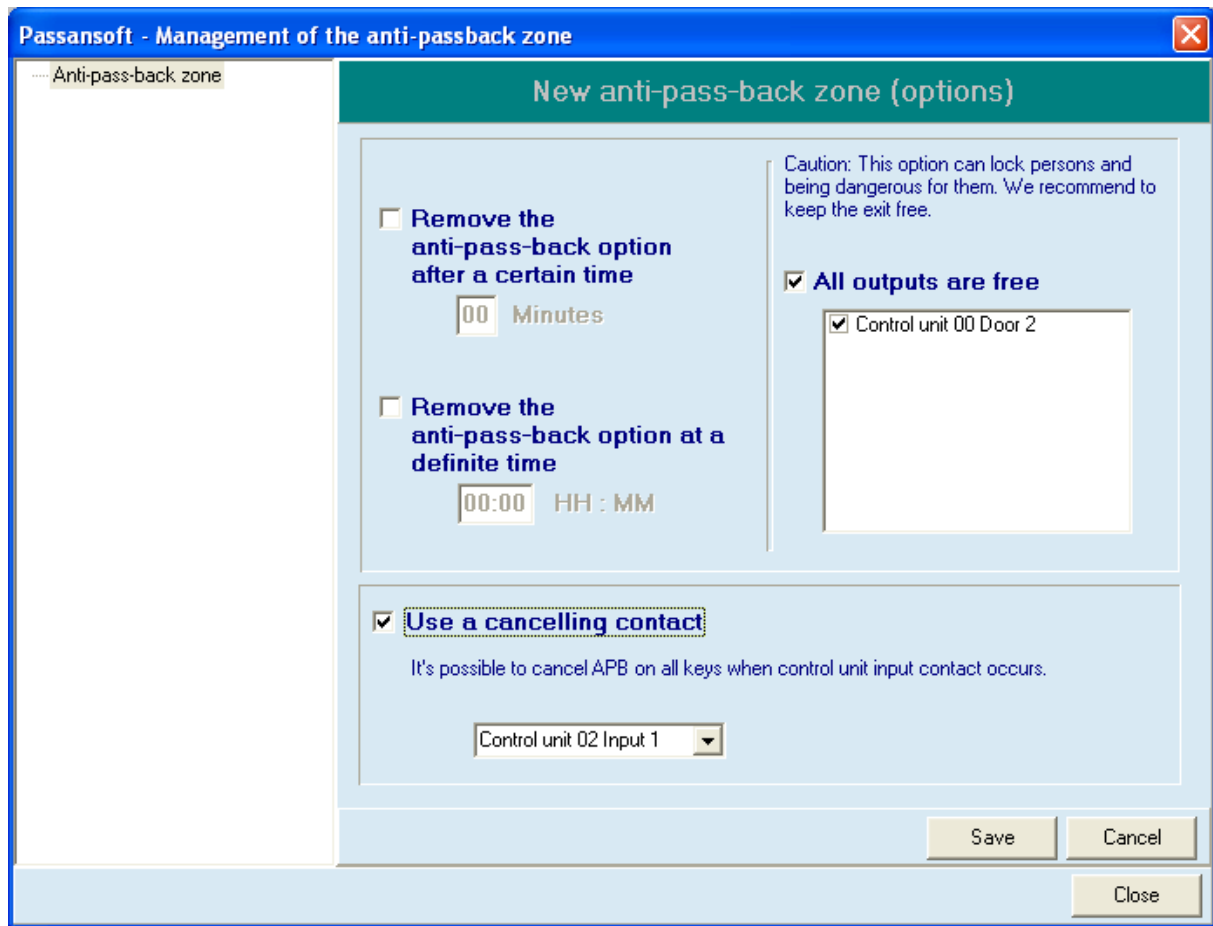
Passansoft - Management of the anti-passback zone

Anti-pass-back zone

New anti-pass-back zone (options)

Remove the anti-pass-back option after a certain time

00 Minutes

Remove the anti-pass-back option at a definite time

00:00 HH : MM

Caution: This option can lock persons and being dangerous for them. We recommend to keep the exit free.

All outputs are free

Control unit 00 Door 2

Use a cancelling contact

It's possible to cancel APB on all keys when control unit input contact occurs.

Control unit 02 Input 1

Save

Cancel

Close